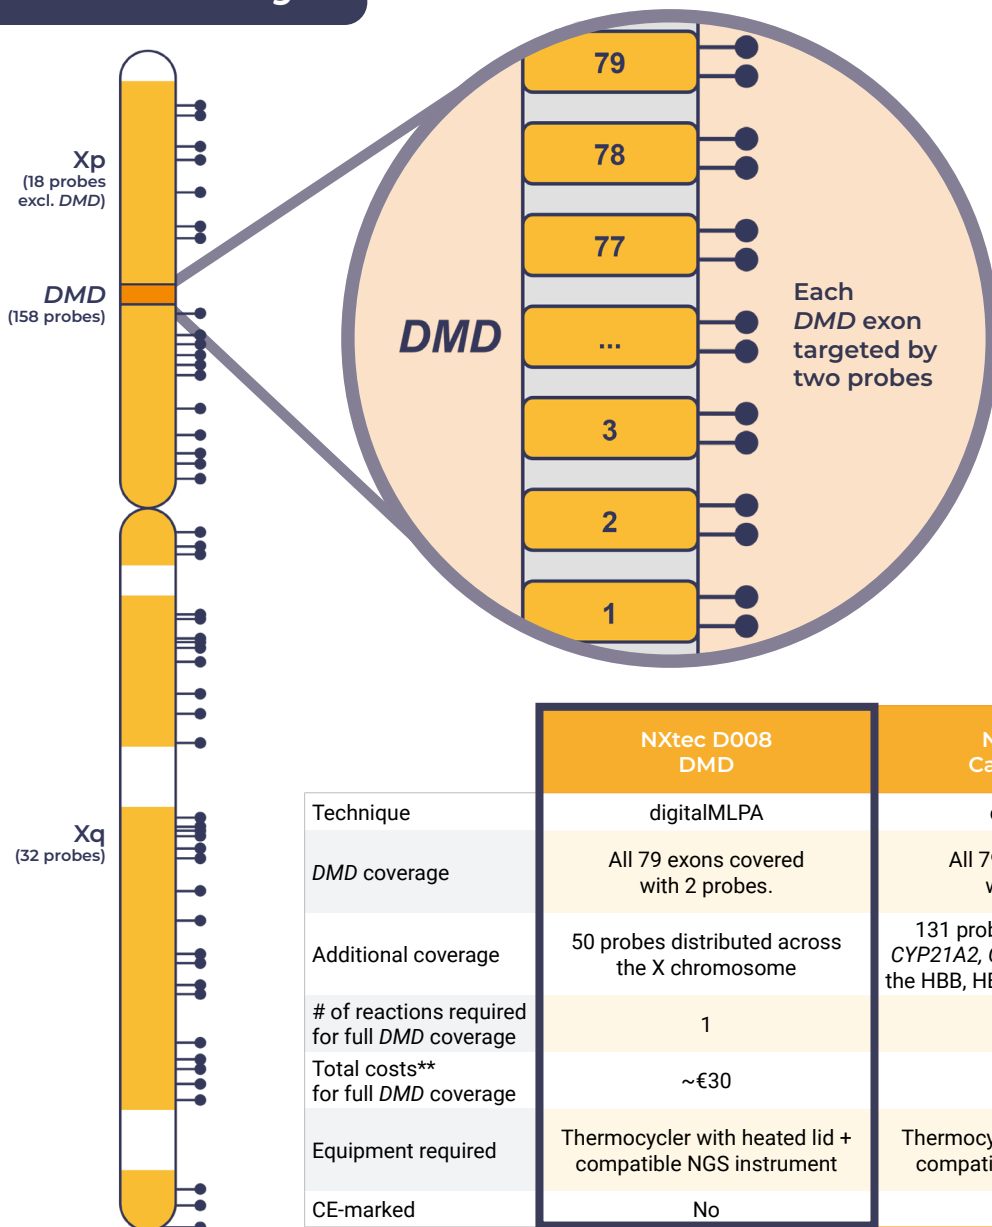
Xp
(18 probes excl. *DMD*)

*DMD*
(158 probes)

Xq
(32 probes)

79
78
77
*DMD*
...
3
2
1

Each *DMD* exon targeted by two probes

| | NXtec D008 DMD | N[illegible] Ca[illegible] |
|---|---|---|
| Technique | digitalMLPA | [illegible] |
| *DMD* coverage | All 79 exons covered with 2 probes. | All 7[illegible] w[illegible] |
| Additional coverage | 50 probes distributed across the X chromosome | 131 prob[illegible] *CYP21A2*, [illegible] the HBB, H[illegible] |
| # of reactions required for full *DMD* coverage | 1 | |
| Total costs** for full *DMD* coverage | ~€30 | |
| Equipment required | Thermocycler with heated lid + compatible NGS instrument | Thermocy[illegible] compati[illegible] |
| CE-marked | No | |